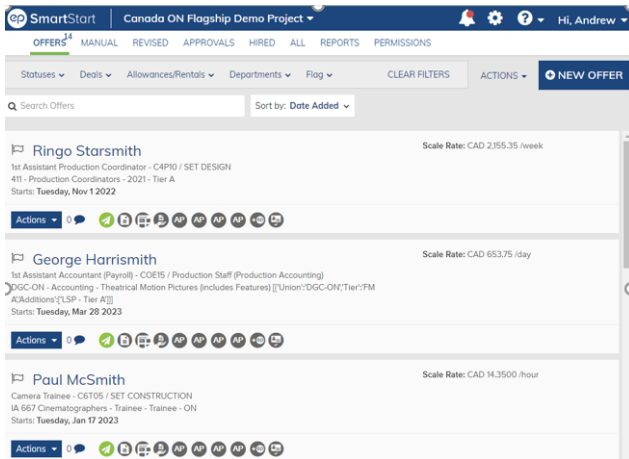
ep SmartStart | Canada ON Flagship Demo Project ▾ Hi, Andrew ▾

OFFERS 14 MANUAL REVISED APPROVALS HIRED ALL REPORTS PERMISSIONS

Statuses ▾ Deals ▾ Allowances/Rentals ▾ Departments ▾ Flag ▾ CLEAR FILTERS ACTIONS ▾ NEW OFFER

Search Offers

Sort by: Date Added ▾

Ringo Starsmith

1st Assistant Production Coordinator - C4P10 / SET DESIGN
411 - Production Coordinators - 2021 - Tier A
Starts: Tuesday, Nov 1 2022

Scale Rate: CAD 2,155.35 /week

Actions ▾ 0 AP AP AP

George Harrismith

1st Assistant Accountant (Payroll) - COE15 / Production Staff (Production Accounting)
DGC-ON - Accounting - Theatrical Motion Pictures (includes Features) [{'Union':'DGC-ON','Tier':'FM A','Additions':['LSP - Tier A']}]
Starts: Tuesday, Mar 28 2023

Scale Rate: CAD 653.75 /day

Actions ▾ 0 AP AP AP AP

Paul McSmith

Camera Trainee - C6T05 / SET CONSTRUCTION
IA 667 Cinematographers - Trainee - Trainee - ON
Starts: Tuesday, Jan 17 2023

Scale Rate: CAD 14.3500 /hour

Actions ▾ 0 AP AP AP AP